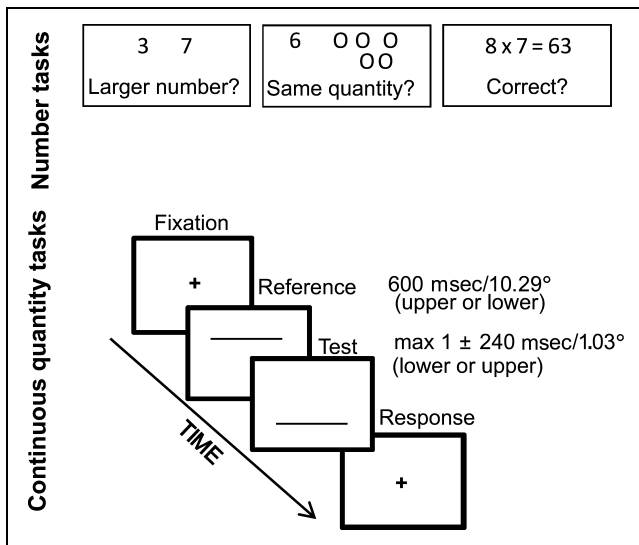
Number tasks

3 7
Larger number?

6 O O O
O O
Same quantity?

8 x 7 = 63
Correct?

Continuous quantity tasks

Fixation

+

Reference

600 msec/10.29°
(upper or lower)

Test

max 1 ± 240 msec/1.03°
(lower or upper)

Response

+

TIME